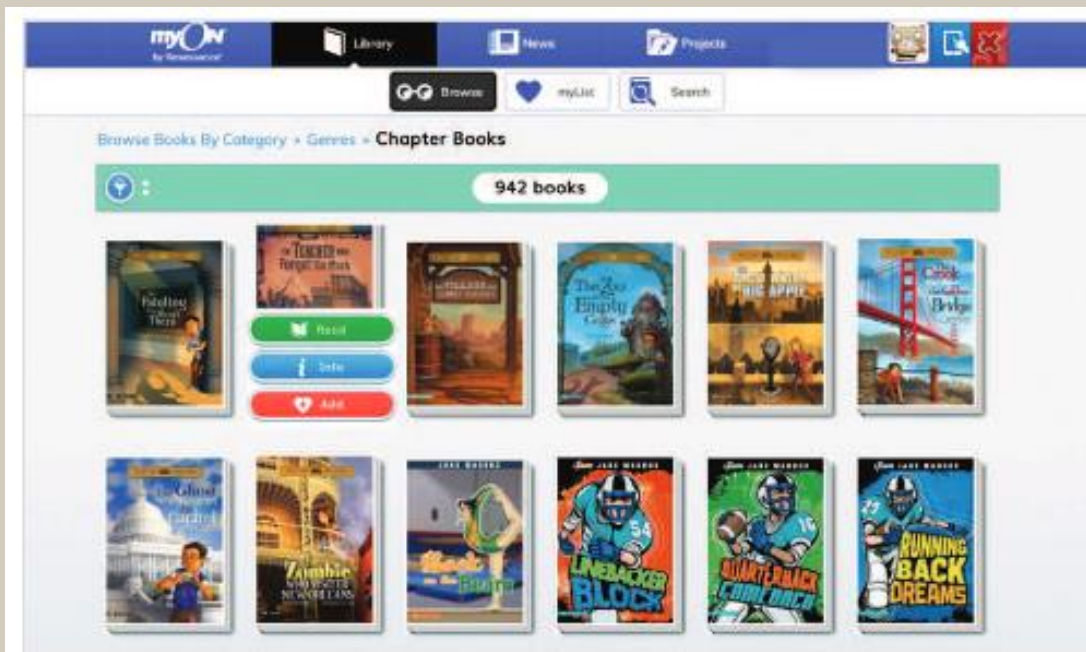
myON by Renaissance

Library

News

Projects

Browse

myList

Search

Browse Books By Category » Genres » Chapter Books

942 books

The Fiddling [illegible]

The Teacher who Forgot Too Much

The Village that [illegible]

The Zoo with the Empty Cage

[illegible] Big Apple

The Crook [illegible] Bridge

Read

Info

Add

The Ghost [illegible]

The Zombie Who Visited New Orleans

JAKE MADDOX

Back on the Beam

JAKE MADDOX

54

Linebacker Block

JAKE MADDOX

16

Quarterback Comeback

JAKE MADDOX

25

Running Back Dreams